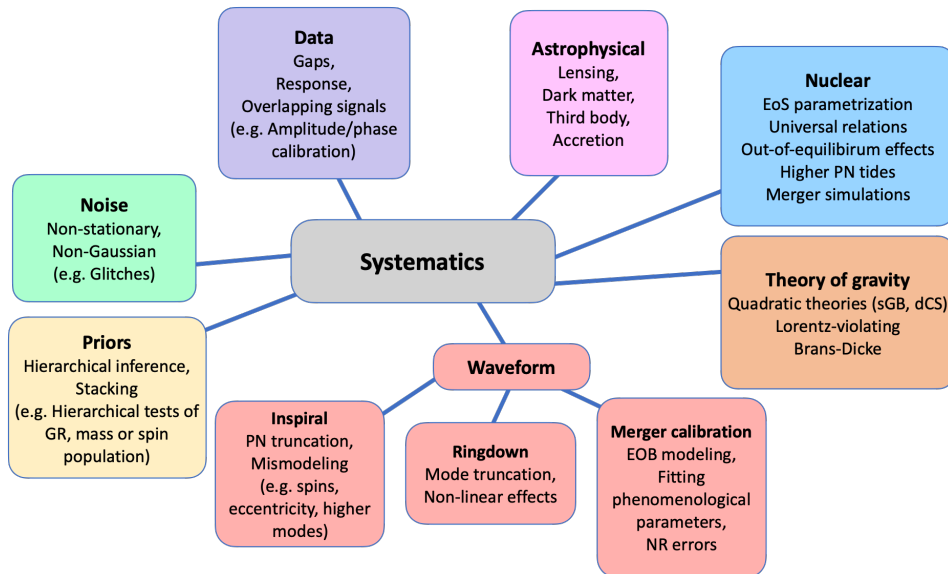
Data
Gaps,
Response,
Overlapping signals
(e.g. Amplitude/phase calibration)

Astrophysical
Lensing,
Dark matter,
Third body,
Accretion

Nuclear
EoS parametrization
Universal relations
Out-of-equilibrium effects
Higher PN tides
Merger simulations

Noise
Non-stationary,
Non-Gaussian
(e.g. Glitches)

Systematics

Theory of gravity
Quadratic theories (sGB, dCS)
Lorentz-violating
Brans-Dicke

Priors
Hierarchical inference,
Stacking
(e.g. Hierarchical tests of GR, mass or spin population)

Waveform

Inspiral
PN truncation,
Mismodeling
(e.g. spins, eccentricity, higher modes)

Ringdown
Mode truncation,
Non-linear effects

Merger calibration
EOB modeling,
Fitting phenomenological parameters,
NR errors